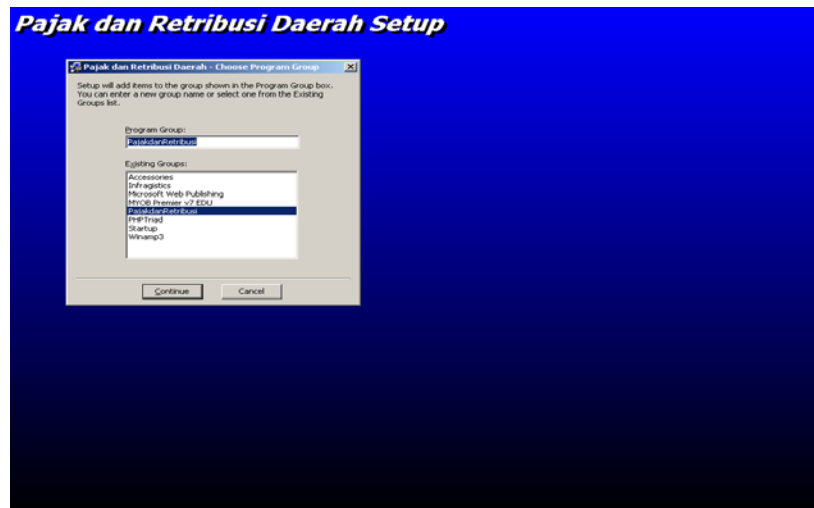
Pajak dan Retribusi Daerah Setup

Pajak dan Retribusi Daerah - Choose Program Group

Setup will add items to the group shown in the Program Group box. You can enter a new group name or select one from the Existing Groups list.

Program Group:

PajakdanRetribusi

Existing Groups:

Accessories
Infragistics
Microsoft Web Publishing
MYOB Premier v7 EDU
PajakdanRetribusi
PHPTriad
Startup
Winamp3

Continue

Cancel